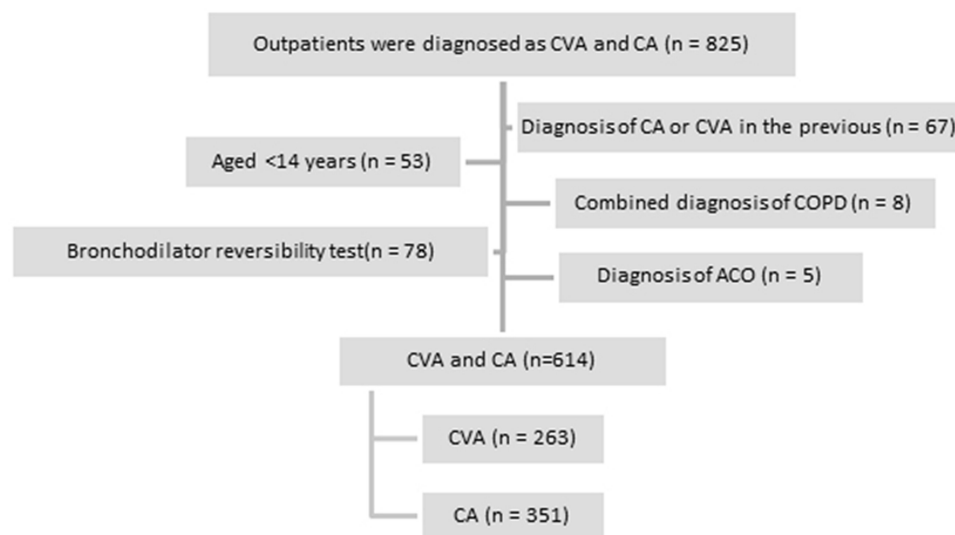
Outpatients were diagnosed as CVA and CA (n = 825)

Diagnosis of CA or CVA in the previous (n = 67)

Aged <14 years (n = 53)

Combined diagnosis of COPD (n = 8)

Bronchodilator reversibility test(n = 78)

Diagnosis of ACO (n = 5)

CVA and CA (n=614)

CVA (n = 263)

CA (n = 351)